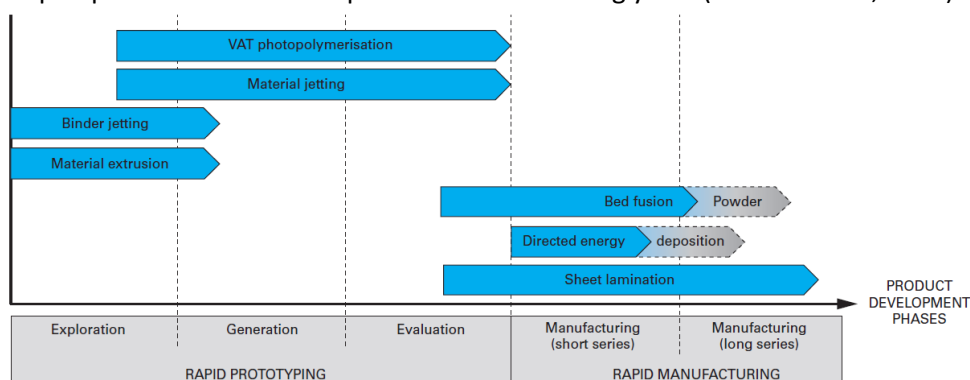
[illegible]

VAT photopolymerisation

Material jetting

Binder jetting

Material extrusion

Bed fusion Powder

Directed energy deposition

Sheet lamination

PRODUCT DEVELOPMENT PHASES

Exploration | Generation | Evaluation | Manufacturing (short series) | Manufacturing (long series)

RAPID PROTOTYPING

RAPID MANUFACTURING